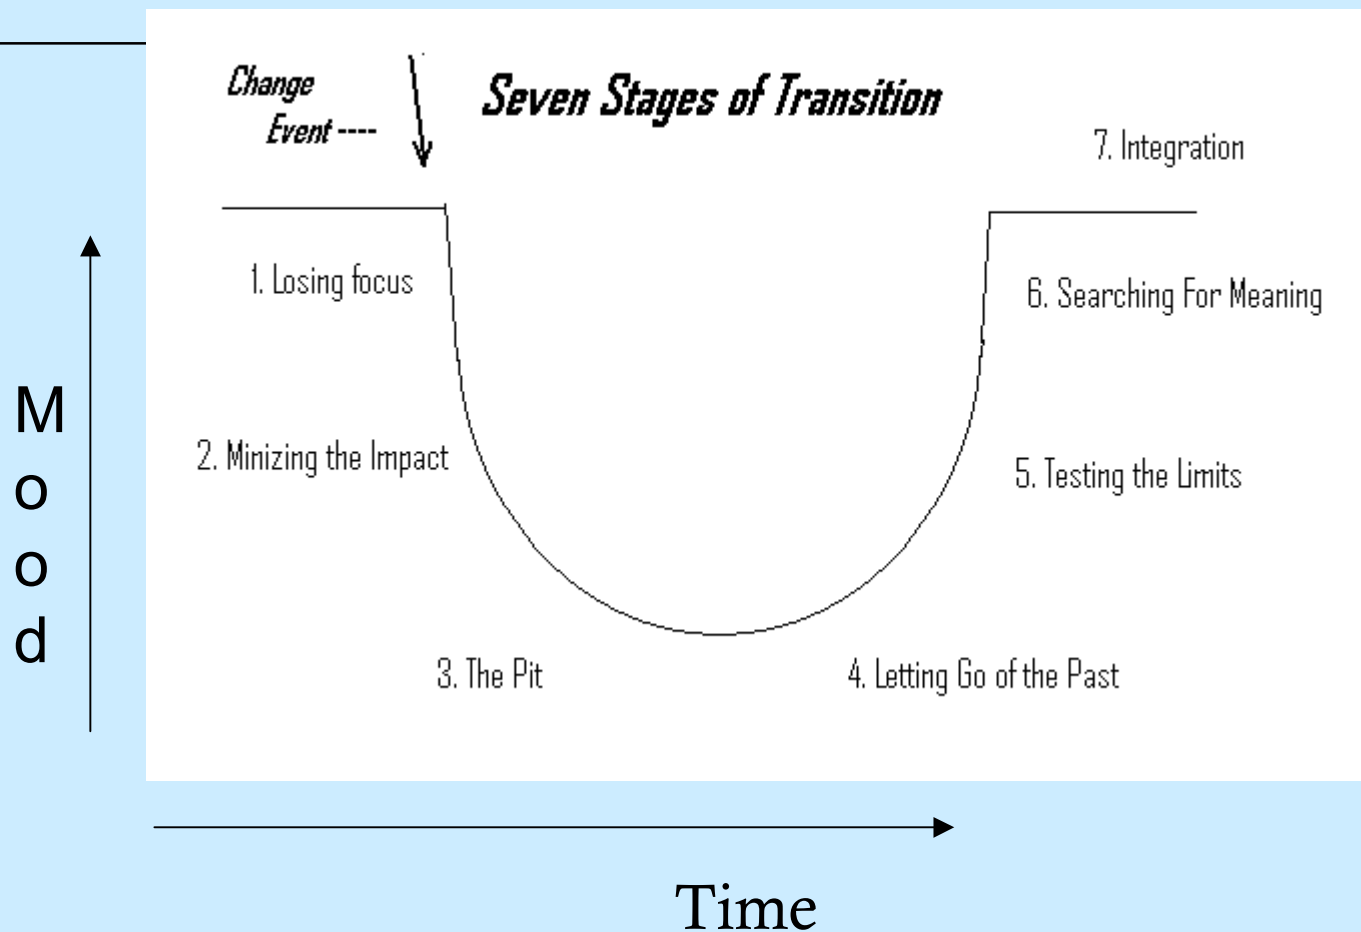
Change Event ----

Seven Stages of Transition

7. Integration

1. Losing focus

6. Searching For Meaning

M
o
o
d

2. Minizing the Impact

5. Testing the Limits

3. The Pit

4. Letting Go of the Past

Time